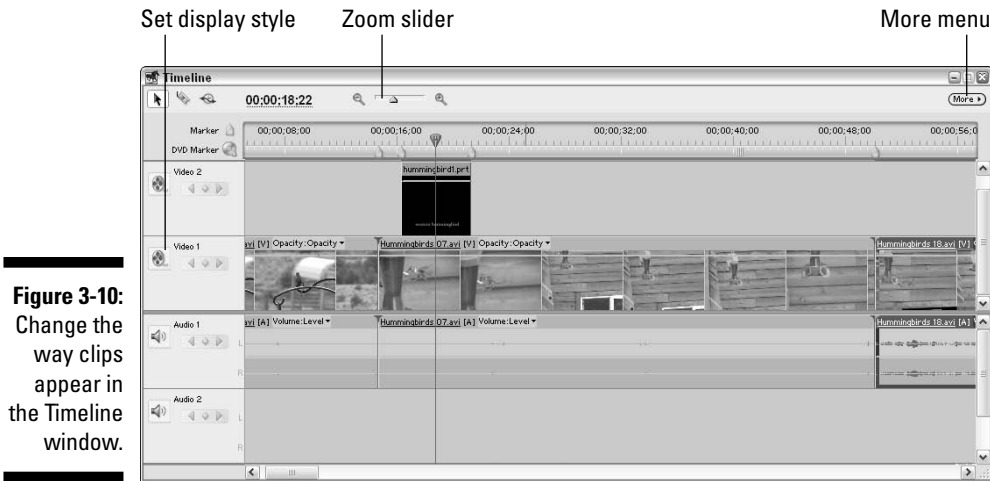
Set display style

Zoom slider

More menu

Timeline

00;00;18;22

More

Marker

DVD Marker

00;00;08;00

00;00;16;00

00;00;24;00

00;00;32;00

00;00;40;00

00;00;48;00

00;00;56;0

Video 2

hummingbird1.prt

Video 1

avi [V] Opacity:Opacity

Hummingbirds 07.avi [V] Opacity:Opacity

Hummingbirds 18.avi [V]

Audio 1

avi [A] Volume:Level

Hummingbirds 07.avi [A] Volume:Level

Hummingbirds 18.avi [A]

L

R

Audio 2

L

R

**Figure 3-10:** Change the way clips appear in the Timeline window.